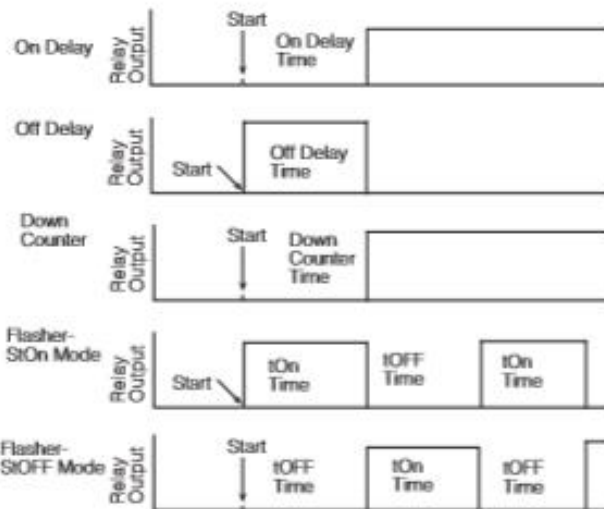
On Delay

Relay Output

Start

On Delay Time

Off Delay

Relay Output

Start

Off Delay Time

Down Counter

Relay Output

Start

Down Counter Time

Flasher-StOn Mode

Relay Output

Start

tOn Time

tOFF Time

tOn Time

Flasher-StOFF Mode

Relay Output

Start

tOFF Time

tOn Time

tOFF Time